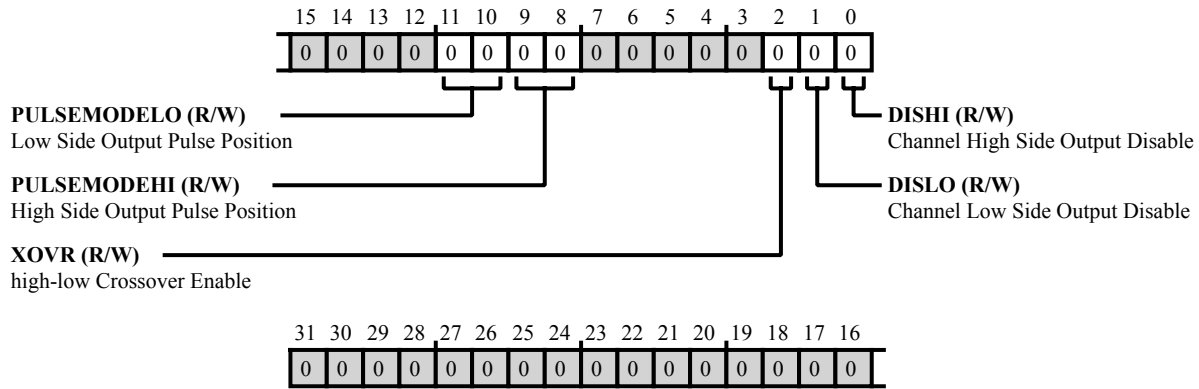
15 14 13 12 11 10 9 8 7 6 5 4 3 2 1 0

| 0 | 0 | 0 | 0 | 0 | 0 | 0 | 0 | 0 | 0 | 0 | 0 | 0 | 0 | 0 | 0 |
|---|---|---|---|---|---|---|---|---|---|---|---|---|---|---|---|

**PULSEMODELO (R/W)**
Low Side Output Pulse Position

**PULSEMODEHI (R/W)**
High Side Output Pulse Position

**XOVR (R/W)**
high-low Crossover Enable

**DISHI (R/W)**
Channel High Side Output Disable

**DISLO (R/W)**
Channel Low Side Output Disable

31 30 29 28 27 26 25 24 23 22 21 20 19 18 17 16

| 0 | 0 | 0 | 0 | 0 | 0 | 0 | 0 | 0 | 0 | 0 | 0 | 0 | 0 | 0 | 0 |
|---|---|---|---|---|---|---|---|---|---|---|---|---|---|---|---|